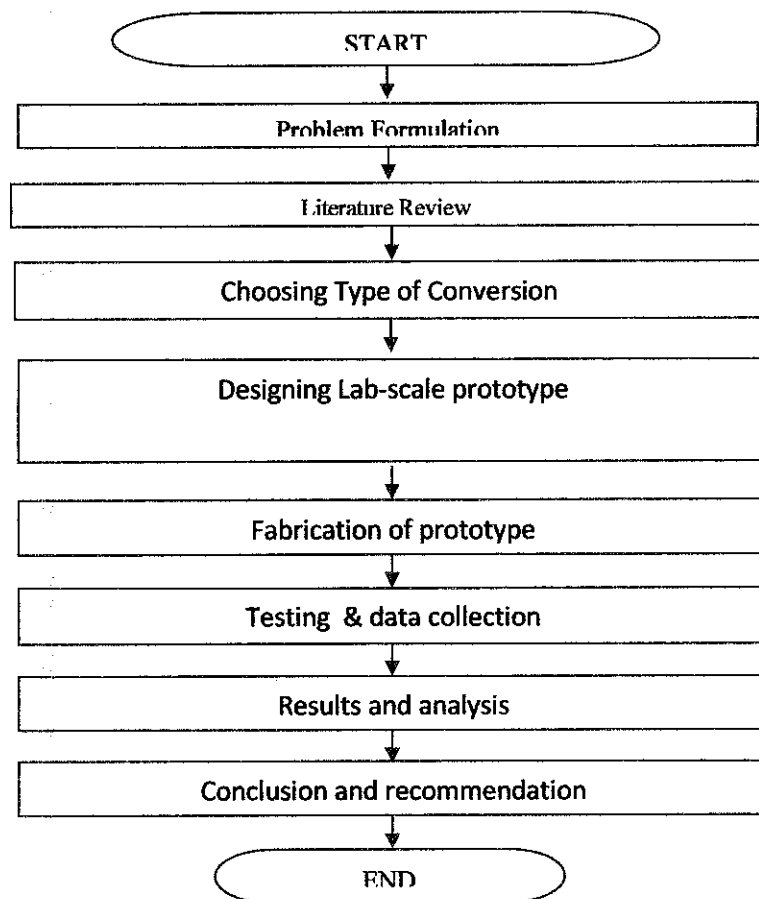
START

Problem Formulation

Literature Review

Choosing Type of Conversion

Designing Lab-scale prototype

Fabrication of prototype

Testing & data collection

Results and analysis

Conclusion and recommendation

END